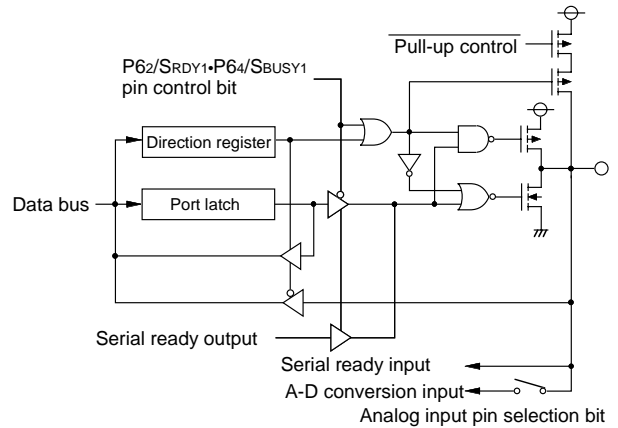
$\overline{\text{Pull-up control}}$

P62/SRDY1•P64/SBUSY1
pin control bit

Direction register

Data bus

Port latch

Serial ready output

Serial ready input

A-D conversion input

Analog input pin selection bit